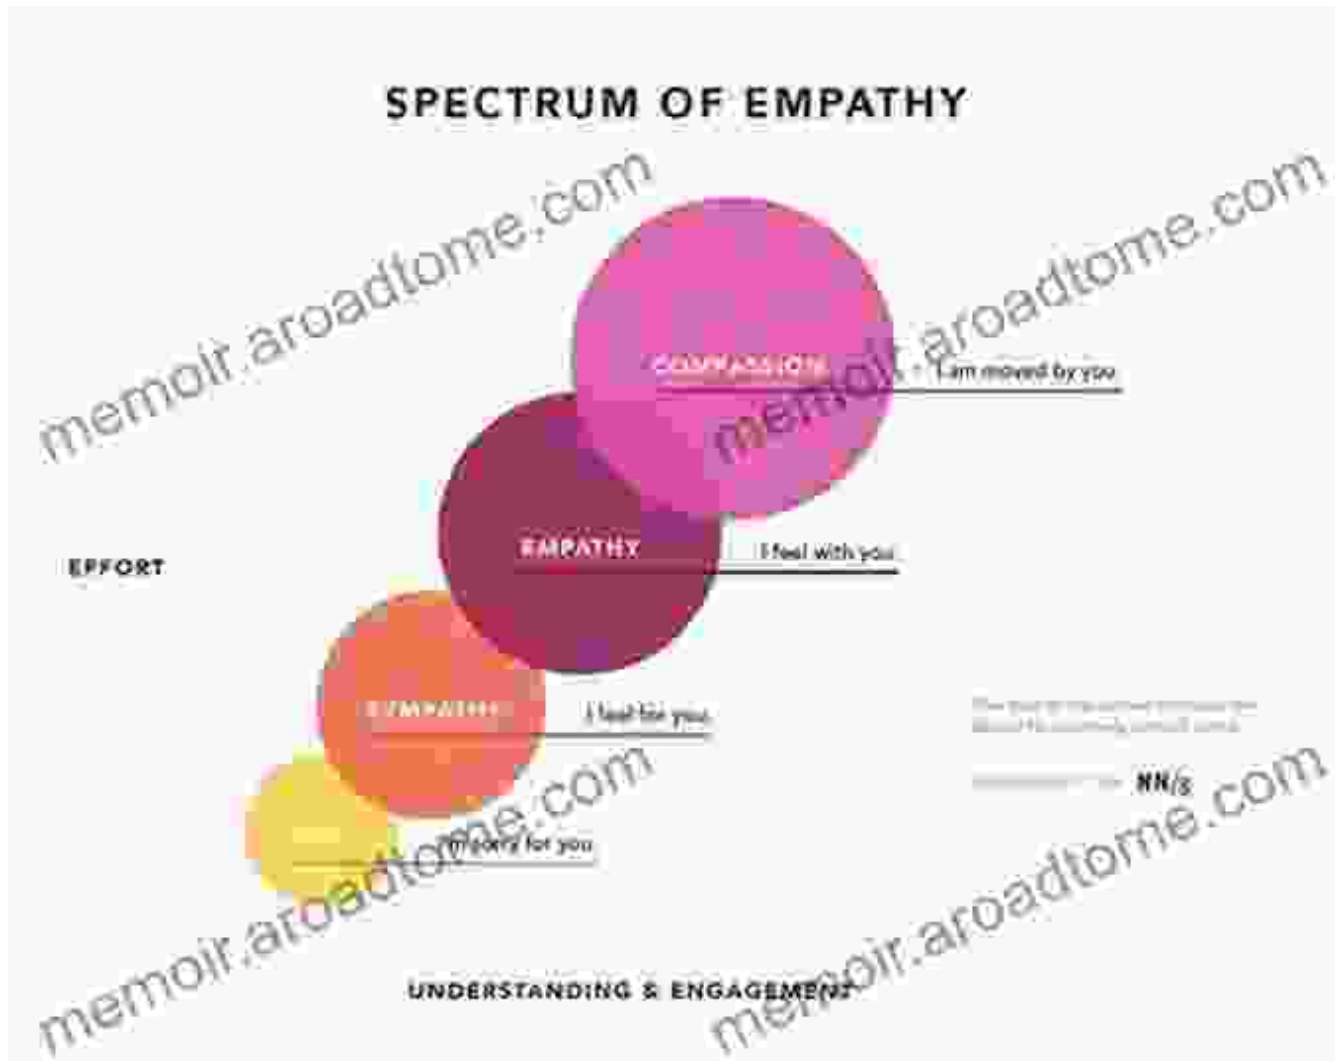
SPECTRUM OF EMPATHY

memoir.aroadtome.com

COMPASSION

I am moved by you

memoir.aroadtome.com

EMPATHY

I feel with you

EFFORT

SYMPATHY

I feel for you

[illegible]

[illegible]

I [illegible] for you

memoir.aroadtome.com

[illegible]

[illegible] NN/g

memoir.aroadtome.com

UNDERSTANDING & ENGAGEMENT